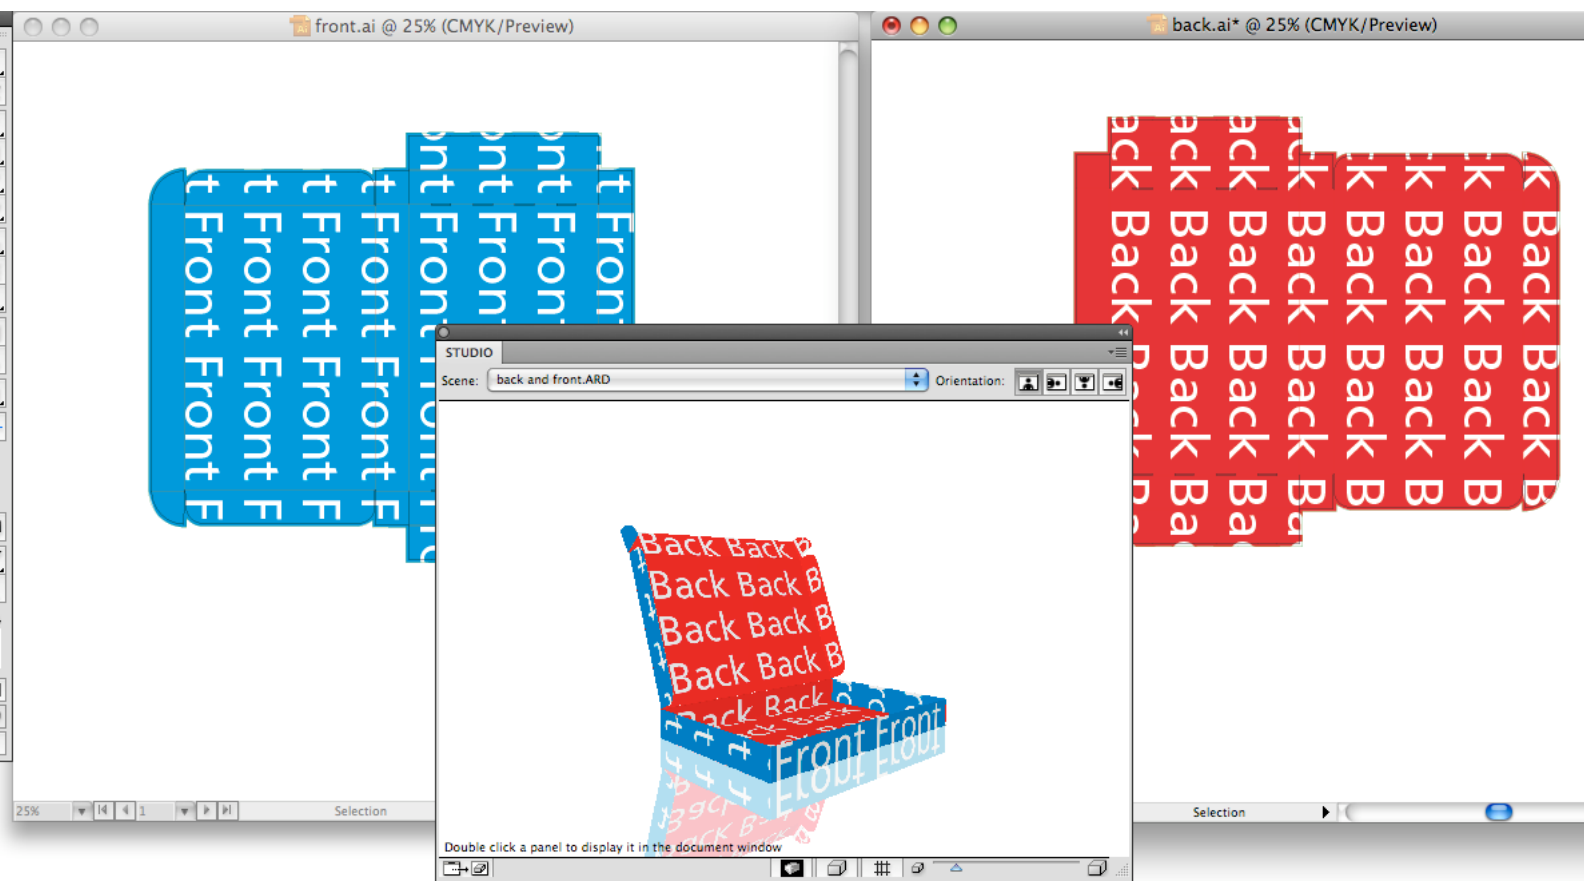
front.ai @ 25% (CMYK/Preview)

back.ai* @ 25% (CMYK/Preview)

Front Front Front Front Front Front Front Front

Back Back Back Back Back Back Back Back

STUDIO

Scene: back and front.ARD

Orientation:

Back Back Back Back

Front Front

Double click a panel to display it in the document window

25%

1

Selection

Selection